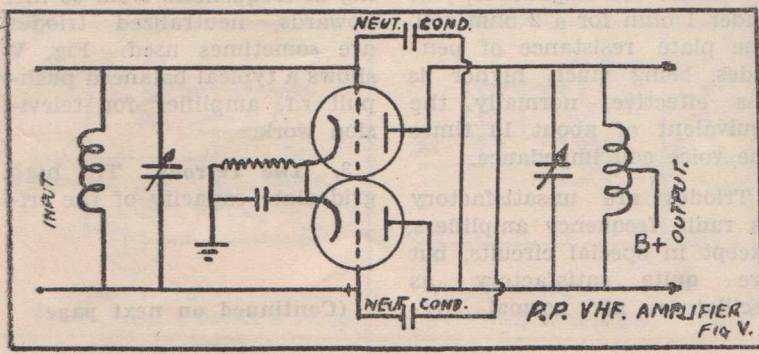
NEUT. COND.

INPUT

OUTPUT

B+

NEUT. COND.

P.P. VHF. AMPLIFIER
FIG. V.

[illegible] 1 ohm for a 2 ohm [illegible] the plate resistance of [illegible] triodes, being much higher, is the effective normally the equivalent of about 15 ohms the voice coil impedance.

Triodes are unsatisfactory as radio frequency amplifiers except in special circuits, but are quite satisfactory as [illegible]

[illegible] upwards, neutralized triodes are sometimes used. Fig. V shows a typical balanced push-pull r.f. amplifier for television work.

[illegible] The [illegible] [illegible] of the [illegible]

(Continued on next page)